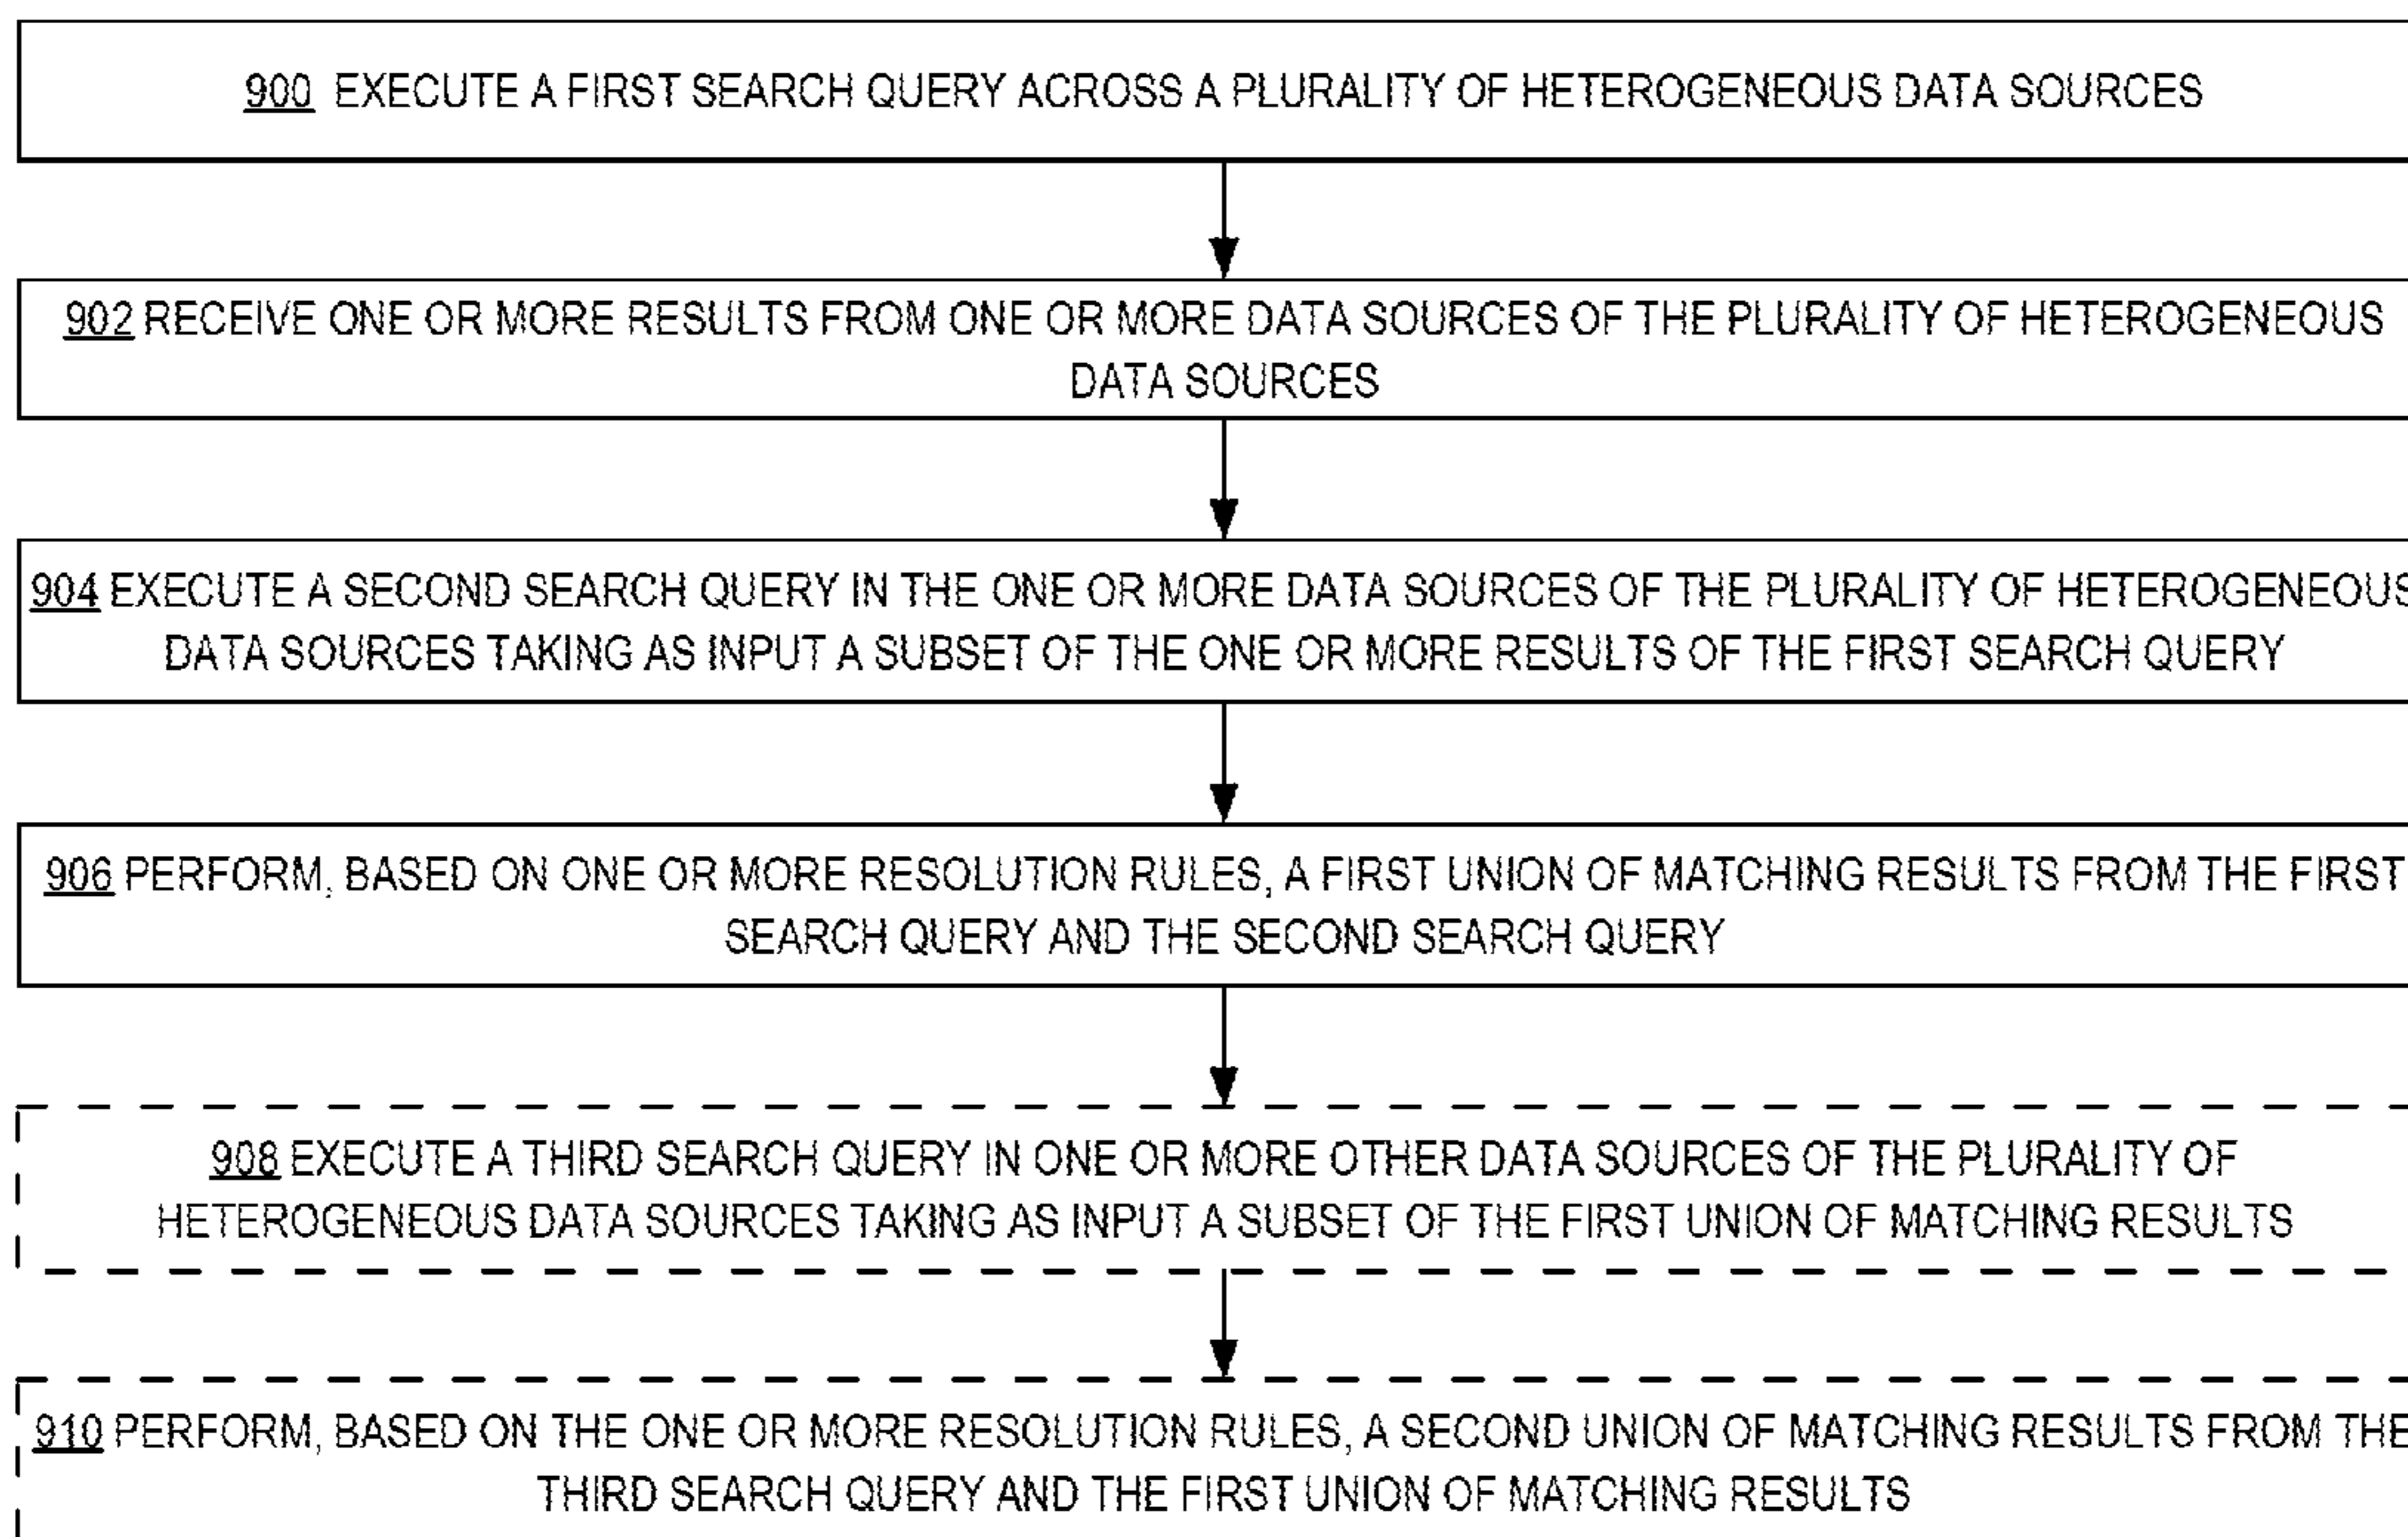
900 EXECUTE A FIRST SEARCH QUERY ACROSS A PLURALITY OF HETEROGENEOUS DATA SOURCES

902 RECEIVE ONE OR MORE RESULTS FROM ONE OR MORE DATA SOURCES OF THE PLURALITY OF HETEROGENEOUS DATA SOURCES

904 EXECUTE A SECOND SEARCH QUERY IN THE ONE OR MORE DATA SOURCES OF THE PLURALITY OF HETEROGENEOUS DATA SOURCES TAKING AS INPUT A SUBSET OF THE ONE OR MORE RESULTS OF THE FIRST SEARCH QUERY

906 PERFORM, BASED ON ONE OR MORE RESOLUTION RULES, A FIRST UNION OF MATCHING RESULTS FROM THE FIRST SEARCH QUERY AND THE SECOND SEARCH QUERY

908 EXECUTE A THIRD SEARCH QUERY IN ONE OR MORE OTHER DATA SOURCES OF THE PLURALITY OF HETEROGENEOUS DATA SOURCES TAKING AS INPUT A SUBSET OF THE FIRST UNION OF MATCHING RESULTS

910 PERFORM, BASED ON THE ONE OR MORE RESOLUTION RULES, A SECOND UNION OF MATCHING RESULTS FROM THE THIRD SEARCH QUERY AND THE FIRST UNION OF MATCHING RESULTS